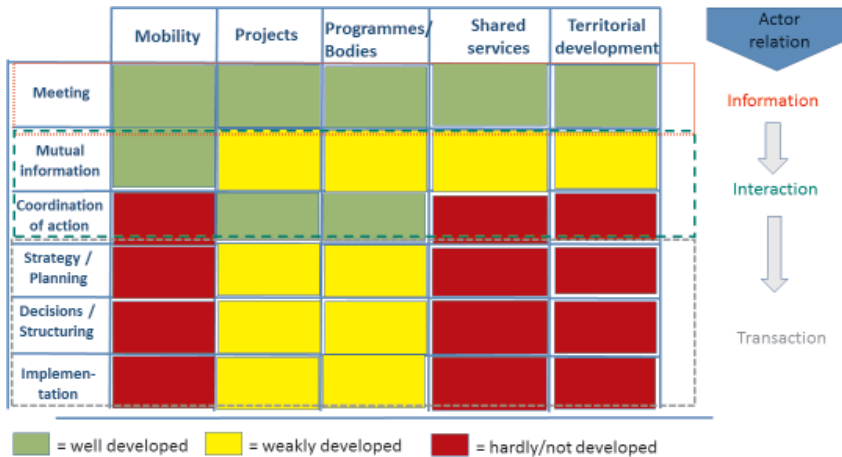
|  | Mobility | Projects | Programmes/ Bodies | Shared services | Territorial development |
|---|---|---|---|---|---|
| Meeting |  |  |  |  |  |
| Mutual information |  |  |  |  |  |
| Coordination of action |  |  |  |  |  |
| Strategy / Planning |  |  |  |  |  |
| Decisions / Structuring |  |  |  |  |  |
| Implementation |  |  |  |  |  |

Actor relation

Information

Interaction

Transaction

= well developed = weakly developed = hardly/not developed